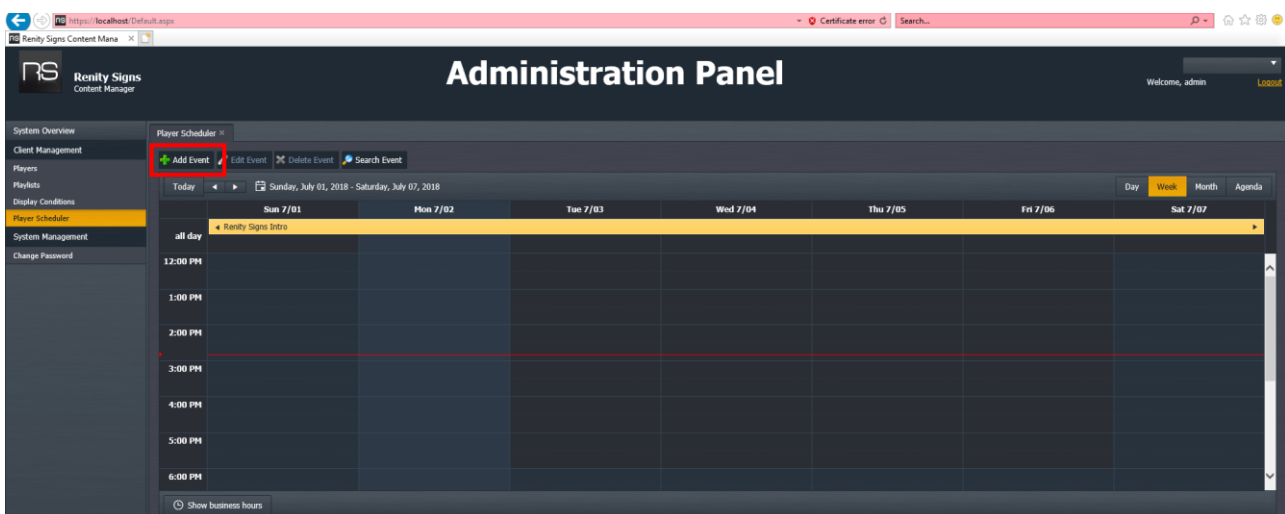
https://localhost/Default.aspx
Certificate error
Search...
Renity Signs Content Mana ×

RS
Renity Signs
Content Manager

Administration Panel

Welcome, admin
Logout

System Overview
Client Management
Players
Playlists
Display Conditions
Player Scheduler
System Management
Change Password

Player Scheduler ×

Add Event
Edit Event
Delete Event
Search Event

Today
Sunday, July 01, 2018 - Saturday, July 07, 2018
Day
Week
Month
Agenda

| | Sun 7/01 | Mon 7/02 | Tue 7/03 | Wed 7/04 | Thu 7/05 | Fri 7/06 | Sat 7/07 |
|---|---|---|---|---|---|---|---|
| all day | Renity Signs Intro | | | | | | |
| 12:00 PM | | | | | | | |
| 1:00 PM | | | | | | | |
| 2:00 PM | | | | | | | |
| 3:00 PM | | | | | | | |
| 4:00 PM | | | | | | | |
| 5:00 PM | | | | | | | |
| 6:00 PM | | | | | | | |

Show business hours